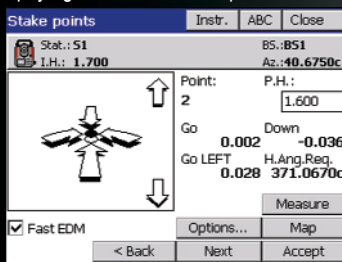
Stake points
Instr.
ABC
Close
Stat.: S1
I.H.: 1.700
BS.: B51
Az.: 40.6750c
Point:
2
P.H.:
1.600
Go
0.002
Down
-0.036
Go LEFT
0.028
H.Ang.Req.
371.0670c
Measure
Fast EDM
Options...
Map
< Back
Next
Accept